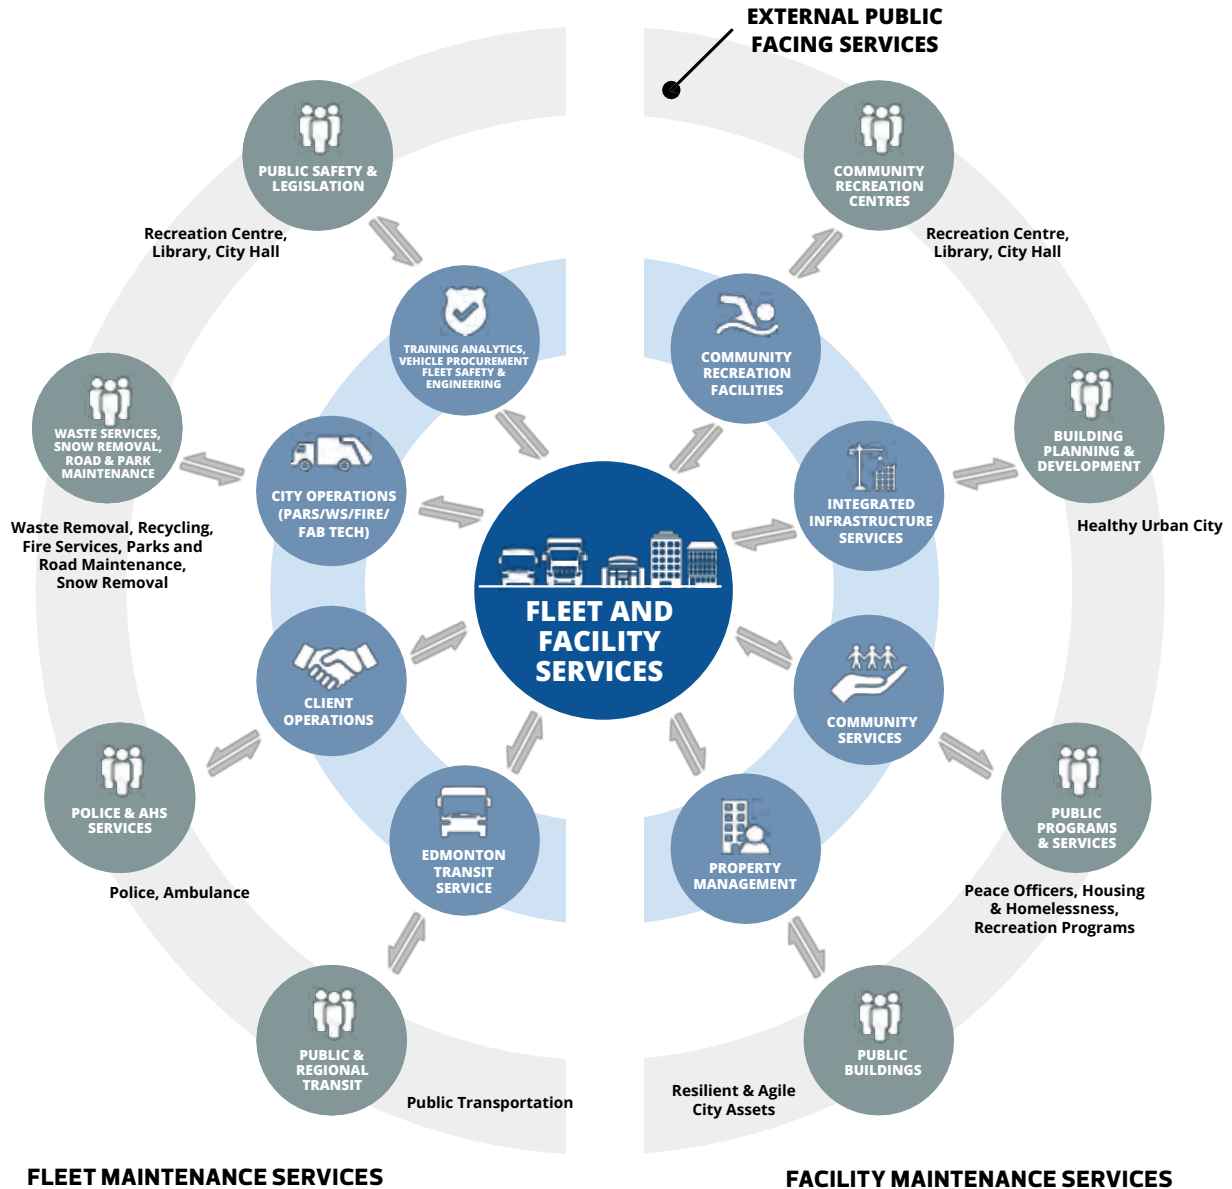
EXTERNAL PUBLIC FACING SERVICES

PUBLIC SAFETY & LEGISLATION

Recreation Centre, Library, City Hall

TRAINING ANALYTICS, VEHICLE PROCUREMENT FLEET SAFETY & ENGINEERING

WASTE SERVICES, SNOW REMOVAL, ROAD & PARK MAINTENANCE

Waste Removal, Recycling, Fire Services, Parks and Road Maintenance, Snow Removal

CITY OPERATIONS (PARS/WS/FIRE/ FAB TECH)

CLIENT OPERATIONS

POLICE & AHS SERVICES

Police, Ambulance

EDMONTON TRANSIT SERVICE

PUBLIC & REGIONAL TRANSIT

Public Transportation

FLEET AND FACILITY SERVICES

COMMUNITY RECREATION CENTRES

Recreation Centre, Library, City Hall

COMMUNITY RECREATION FACILITIES

BUILDING PLANNING & DEVELOPMENT

Healthy Urban City

INTEGRATED INFRASTRUCTURE SERVICES

COMMUNITY SERVICES

PUBLIC PROGRAMS & SERVICES

Peace Officers, Housing & Homelessness, Recreation Programs

PROPERTY MANAGEMENT

PUBLIC BUILDINGS

Resilient & Agile City Assets

FLEET MAINTENANCE SERVICES

FACILITY MAINTENANCE SERVICES